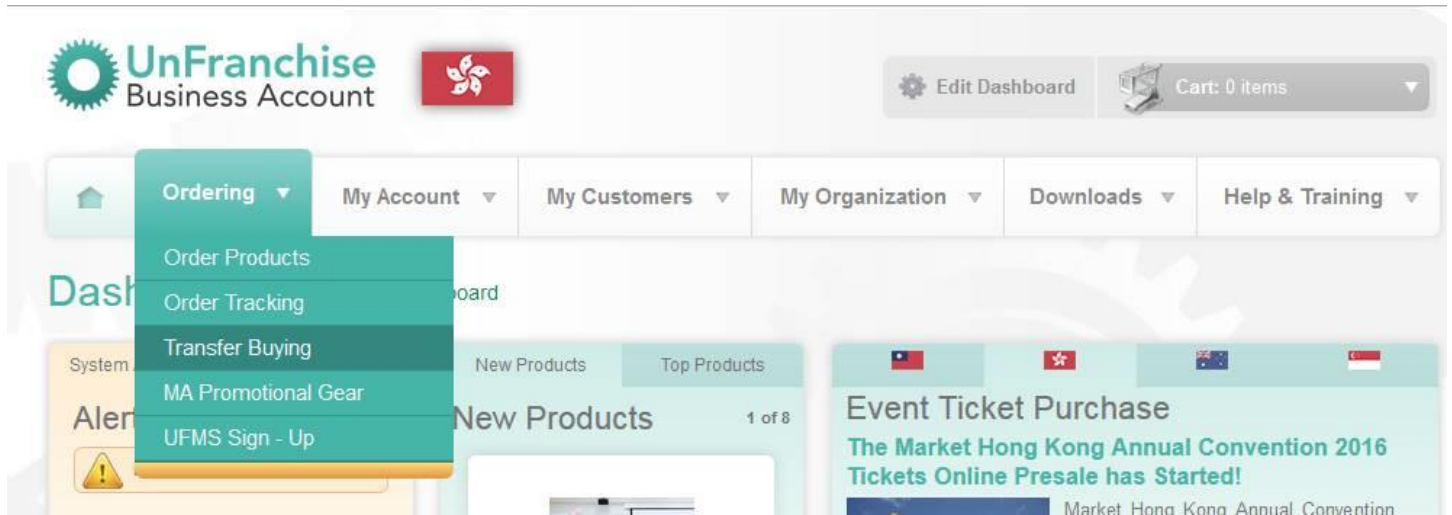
UnFranchise Business Account

Edit Dashboard

Cart: 0 items

Ordering

My Account

My Customers

My Organization

Downloads

Help & Training

Order Products

Order Tracking

Transfer Buying

MA Promotional Gear

UFMS Sign - Up

Dash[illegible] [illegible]oard

System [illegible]

Aler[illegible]

New Products

Top Products

New Products

1 of 8

Event Ticket Purchase

The Market Hong Kong Annual Convention 2016 Tickets Online Presale has Started!

Market Hong Kong Annual Convention